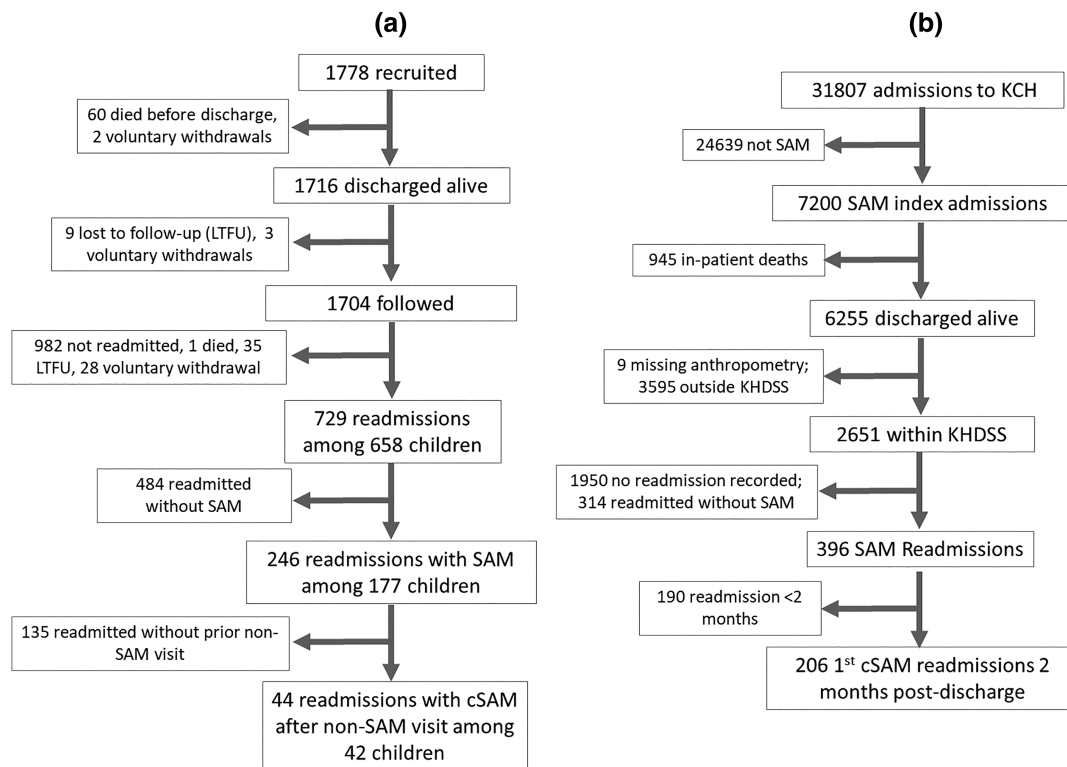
(a)

1778 recruited

60 died before discharge, 2 voluntary withdrawals

1716 discharged alive

9 lost to follow-up (LTFU), 3 voluntary withdrawals

1704 followed

982 not readmitted, 1 died, 35 LTFU, 28 voluntary withdrawal

729 readmissions among 658 children

484 readmitted without SAM

246 readmissions with SAM among 177 children

135 readmitted without prior non-SAM visit

44 readmissions with cSAM after non-SAM visit among 42 children

(b)

31807 admissions to KCH

24639 not SAM

7200 SAM index admissions

945 in-patient deaths

6255 discharged alive

9 missing anthropometry; 3595 outside KHDSS

2651 within KHDSS

1950 no readmission recorded; 314 readmitted without SAM

396 SAM Readmissions

190 readmission <2 months

206 1$^{st}$ cSAM readmissions 2 months post-discharge